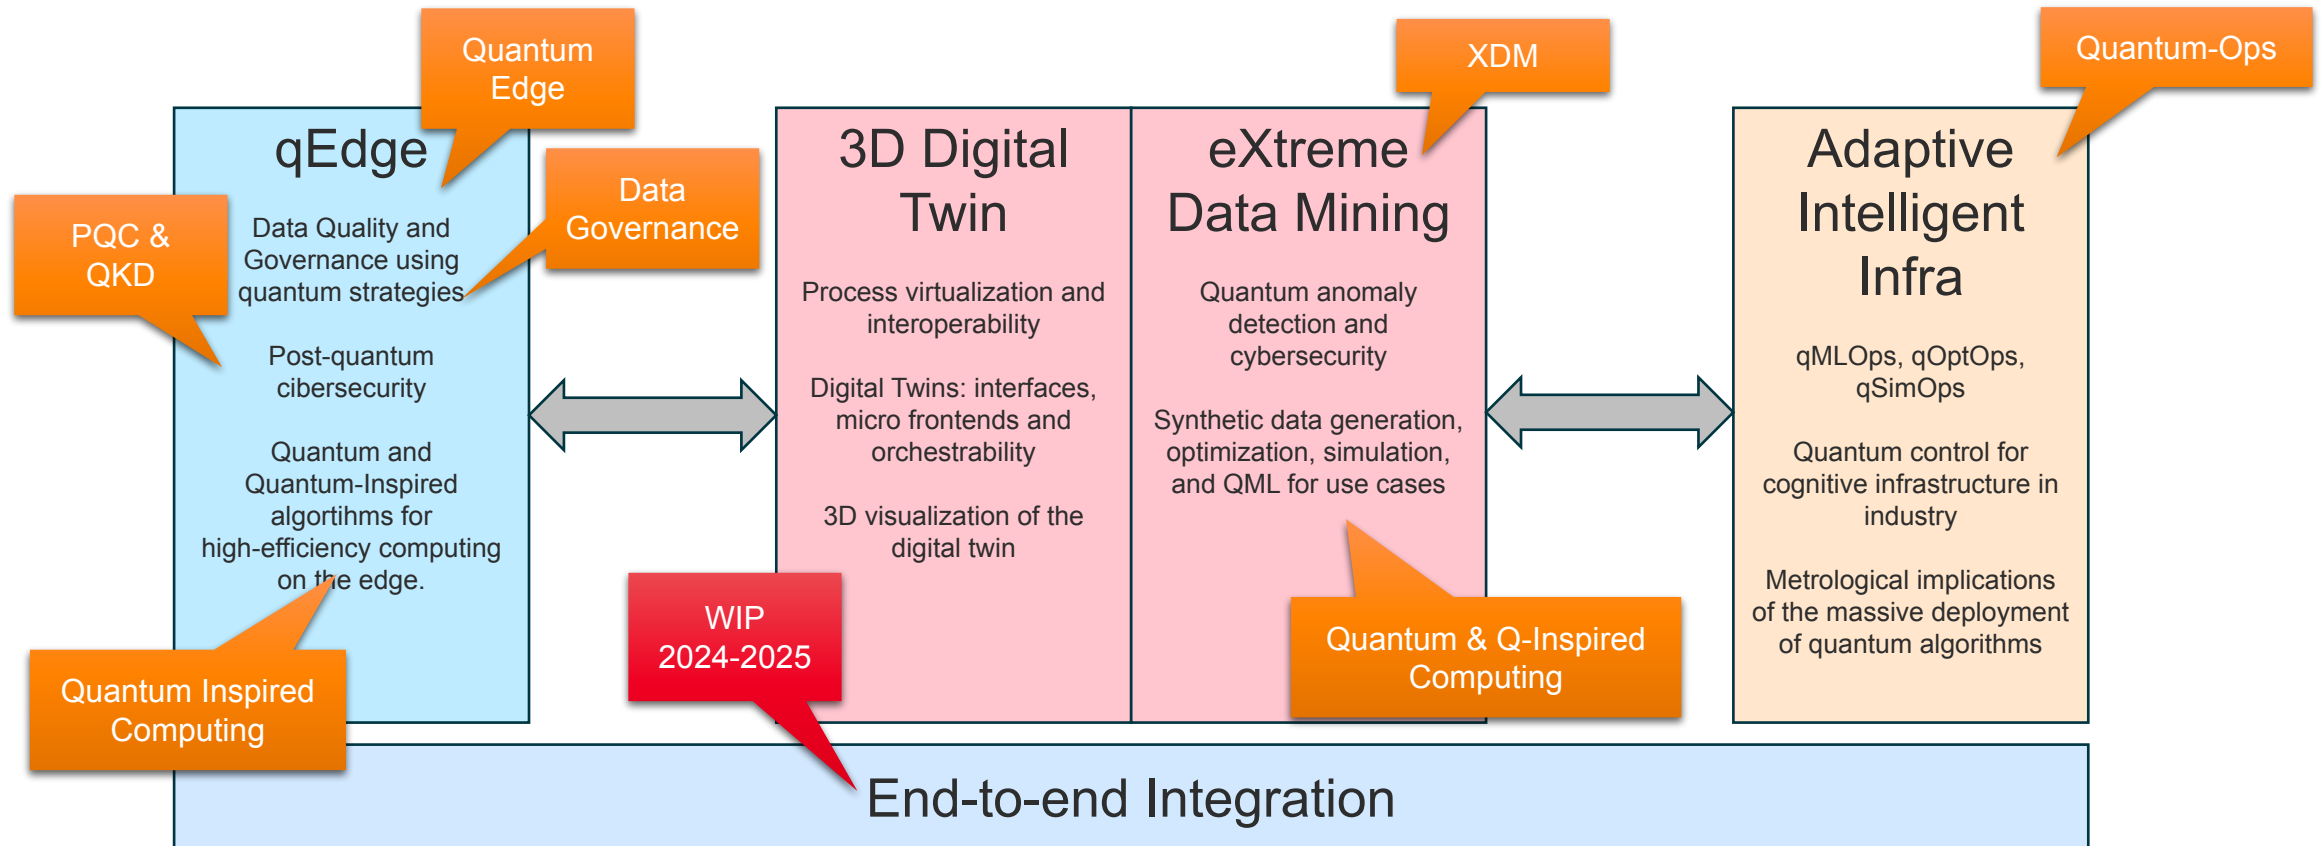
Quantum Edge

qEdge

PQC & QKD

Data Governance

Data Quality and Governance using quantum strategies

Post-quantum cibersecurity

Quantum and Quantum-Inspired algortihms for high-efficiency computing on the edge.

Quantum Inspired Computing

3D Digital Twin

Process virtualization and interoperability

Digital Twins: interfaces, micro frontends and orchestrability

3D visualization of the digital twin

WIP 2024-2025

XDM

eXtreme Data Mining

Quantum anomaly detection and cybersecurity

Synthetic data generation, optimization, simulation, and QML for use cases

Quantum & Q-Inspired Computing

Quantum-Ops

Adaptive Intelligent Infra

qMLOps, qOptOps, qSimOps

Quantum control for cognitive infrastructure in industry

Metrological implications of the massive deployment of quantum algorithms

End-to-end Integration